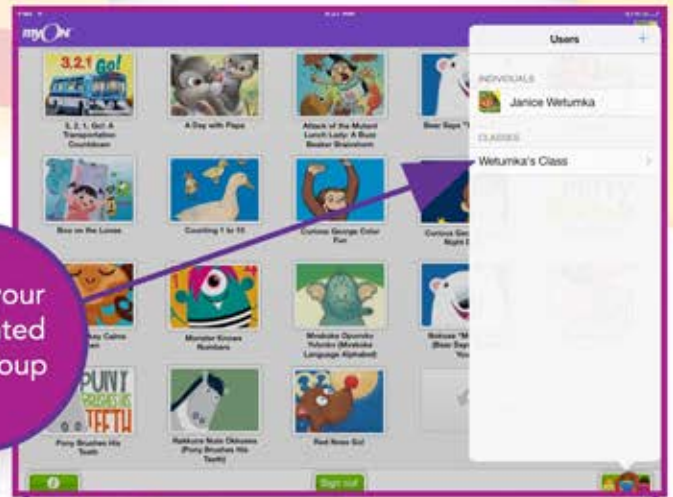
myON

3, 2, 1, Go!

3, 2, 1, Go!: A Transportation Countdown

A Day with Papa

Attack of the Mutant Lunch Lady: A Buzz Beaker Brainstorm

Bear Says "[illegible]"

Boo on the Loose

Counting 1 to 10

Curious George Color Fun

Curious Ge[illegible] Night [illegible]

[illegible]our
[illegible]ted
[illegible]oup

Monster Knows Numbers

Mrabaka Opomko Yutinbo (Mrabaka Language Alphabet)

Nakuse "M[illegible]" (Bear Says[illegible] You)

PUNY BRUSHES HIS TEETH

Puny Brushes His Teeth

Rakkure Nuta Okkuma (Puny Brushes His Teeth)

Red Nose Go!

Sign out

Users

+

INDIVIDUALS

Janice Wetumka

CLASSES

Wetumka's Class